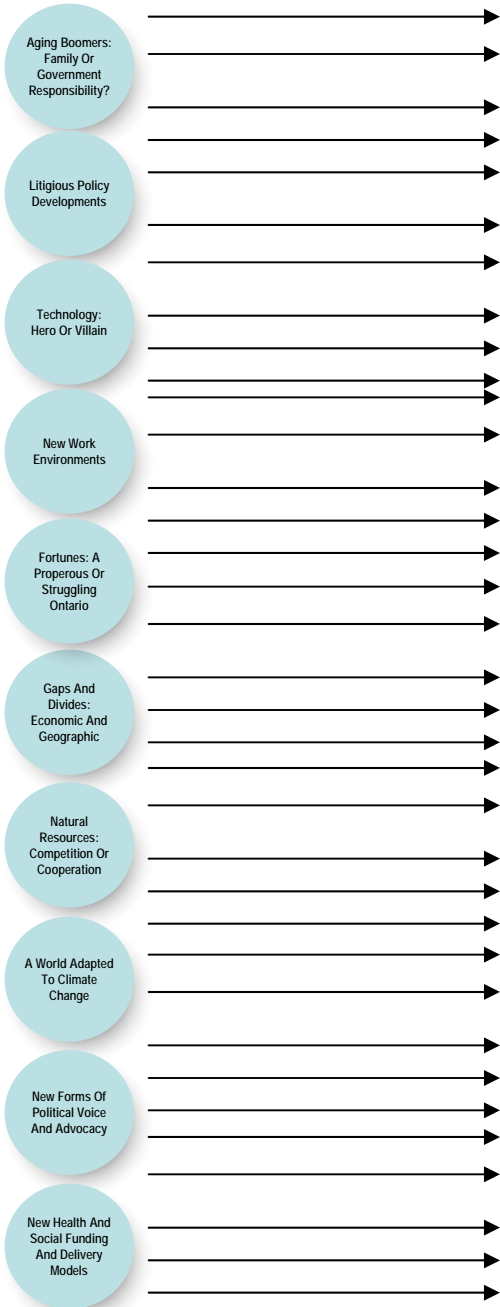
Aging Boomers: Family Or Government Responsibility?

Litigious Policy Developments

Technology: Hero Or Villain

New Work Environments

Fortunes: A Properous Or Struggling Ontario

Gaps And Divides: Economic And Geographic

Natural Resources: Competition Or Cooperation

A World Adapted To Climate Change

New Forms Of Political Voice And Advocacy

New Health And Social Funding And Delivery Models